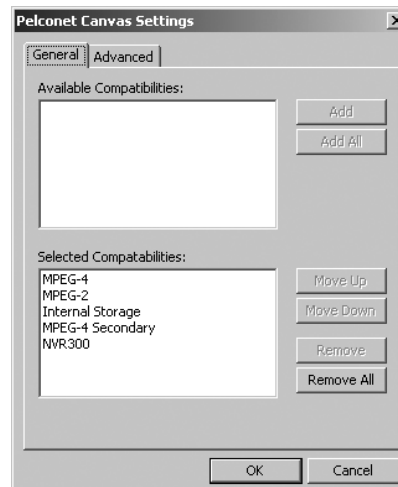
Pelconet Canvas Settings

General | Advanced

Available Compatibilities:

Add

Add All

Selected Compatabilities:

MPEG-4
MPEG-2
Internal Storage
MPEG-4 Secondary
NVR300

Move Up

Move Down

Remove

Remove All

OK

Cancel